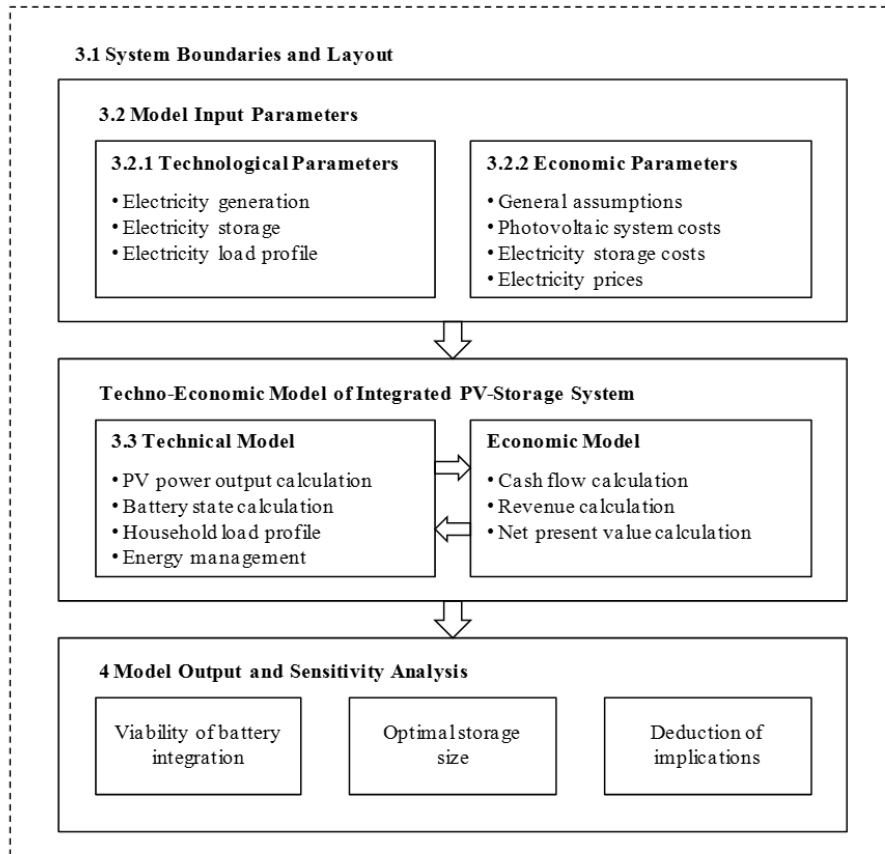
3.1 System Boundaries and Layout

3.2 Model Input Parameters

3.2.1 Technological Parameters
• Electricity generation
• Electricity storage
• Electricity load profile

3.2.2 Economic Parameters
• General assumptions
• Photovoltaic system costs
• Electricity storage costs
• Electricity prices

Techno-Economic Model of Integrated PV-Storage System

3.3 Technical Model
• PV power output calculation
• Battery state calculation
• Household load profile
• Energy management

Economic Model
• Cash flow calculation
• Revenue calculation
• Net present value calculation

4 Model Output and Sensitivity Analysis

Viability of battery integration

Optimal storage size

Deduction of implications